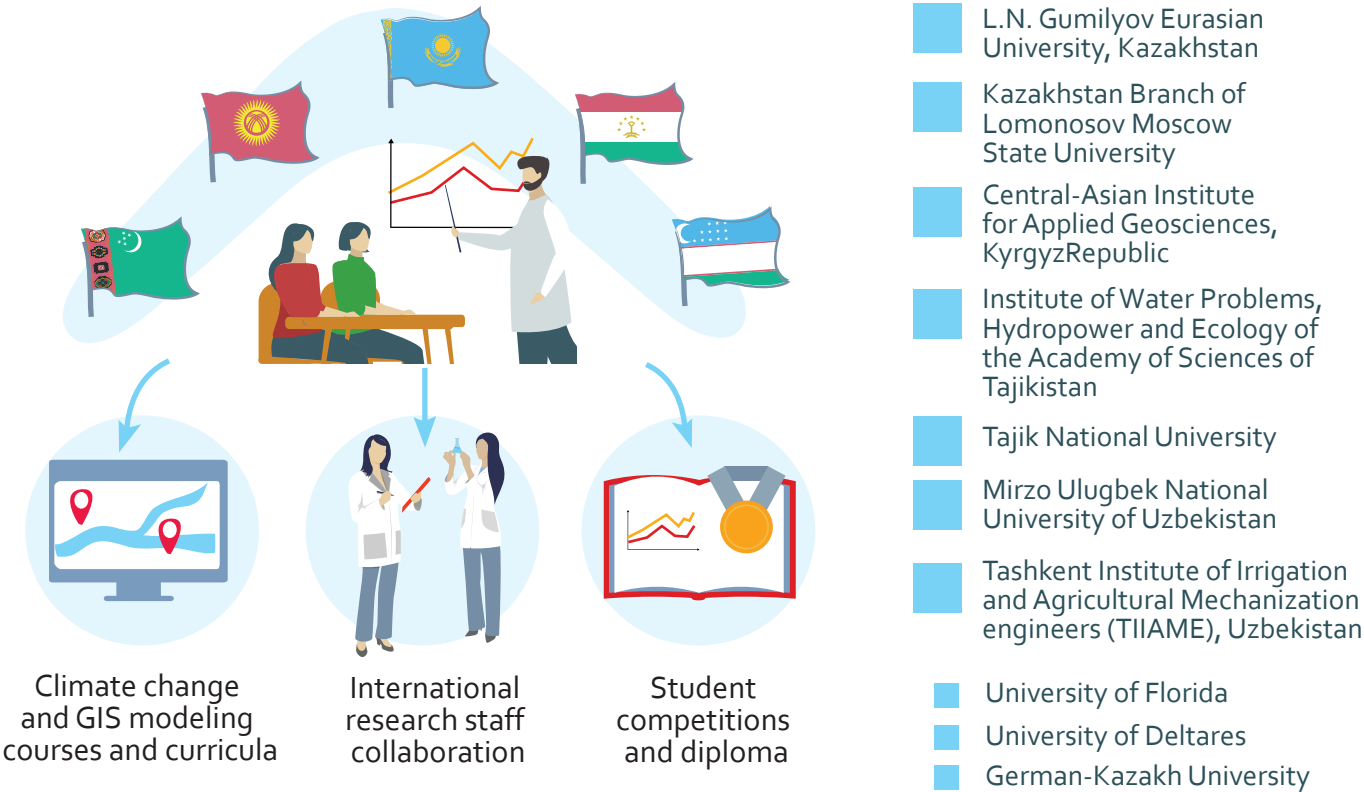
L.N. Gumilyov Eurasian University, Kazakhstan

Kazakhstan Branch of Lomonosov Moscow State University

Central-Asian Institute for Applied Geosciences, KyrgyzRepublic

Institute of Water Problems, Hydropower and Ecology of the Academy of Sciences of Tajikistan

Tajik National University

Mirzo Ulugbek National University of Uzbekistan

Tashkent Institute of Irrigation and Agricultural Mechanization engineers (TIIAME), Uzbekistan

University of Florida

University of Deltares

German-Kazakh University

Climate change and GIS modeling courses and curricula

International research staff collaboration

Student competitions and diploma